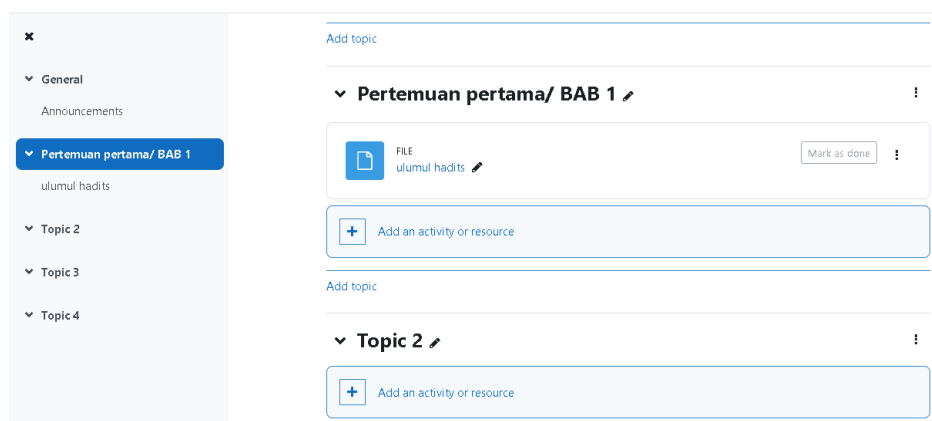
General

Announcements

Pertemuan pertama/ BAB 1

ulumul hadits

Topic 2

Topic 3

Topic 4

Add topic

Pertemuan pertama/ BAB 1

FILE
ulumul hadits

Mark as done

Add an activity or resource

Add topic

Topic 2

Add an activity or resource